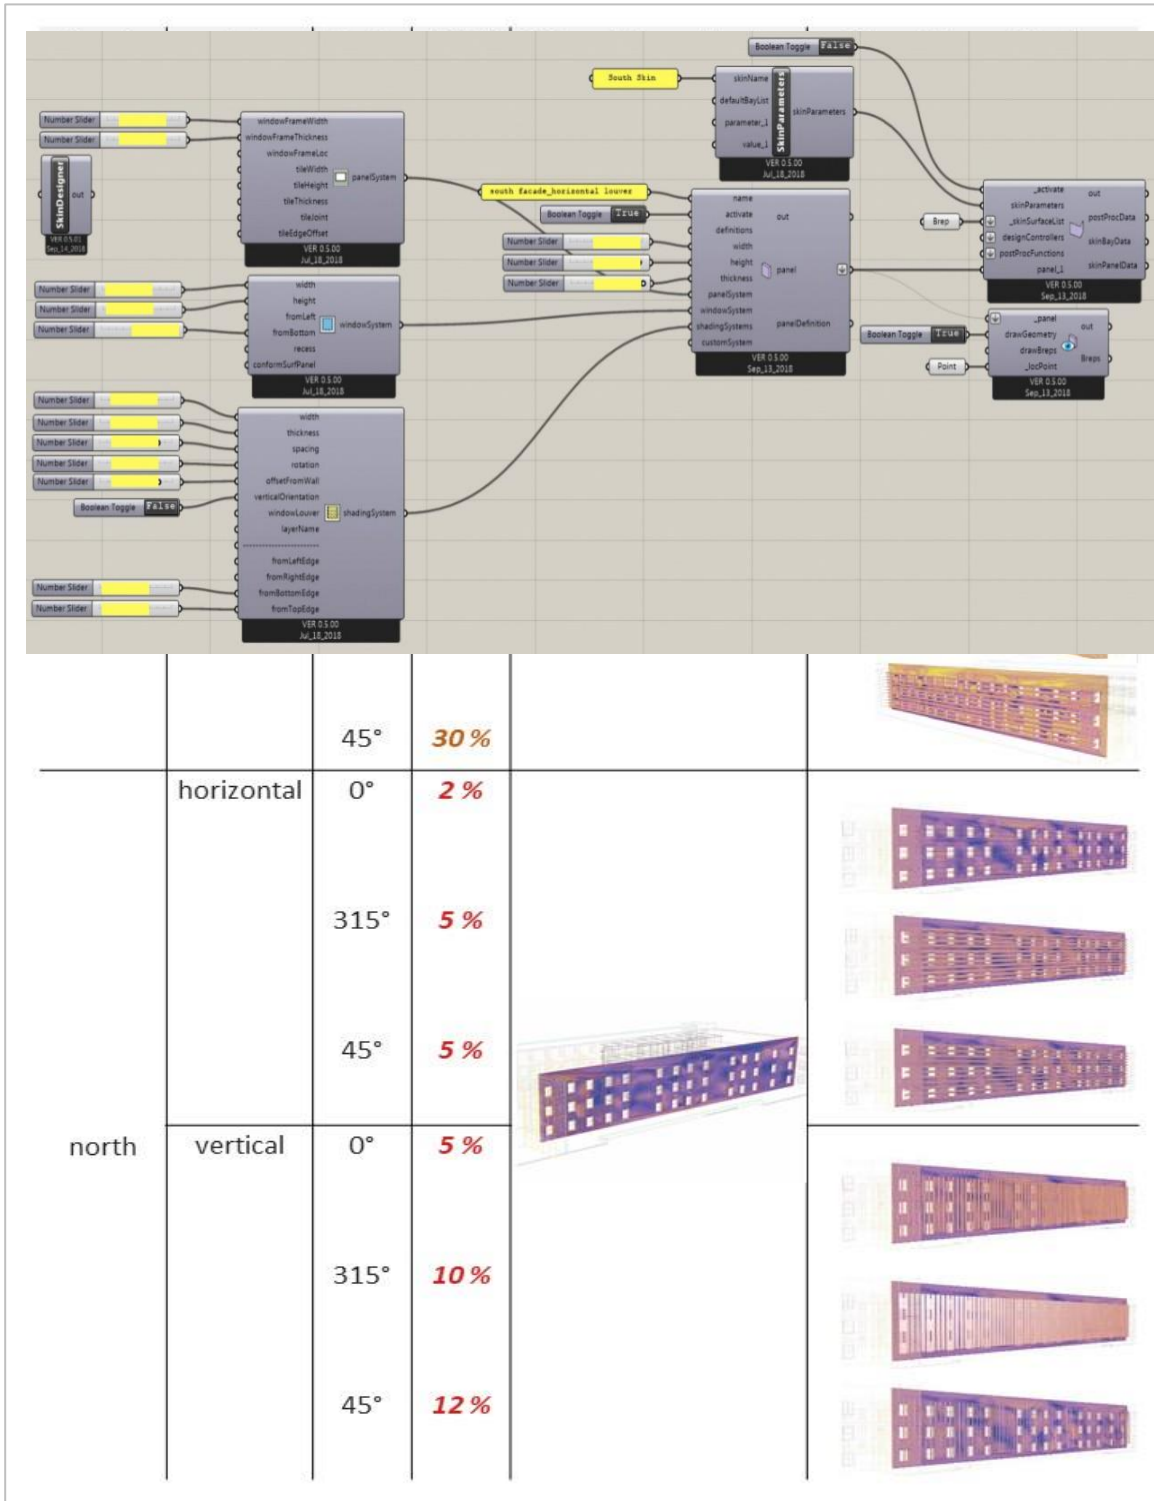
Boolean Toggle False

South Skin

skinName
defaultBayList
parameter_1
value_1
SkinParameters
skinParameters
VER 0.5.00
Jul_18_2018

Number Slider
Number Slider

SkinDesigner
out
VER 0.5.01
Sep_14_2018

windowFrameWidth
windowFrameThickness
windowFrameLoc
tileWidth
tileHeight
tileThickness
tileJoint
tileEdgeOffset
panelSystem
VER 0.5.00
Jul_18_2018

south facade_horizontal louver

Boolean Toggle True

Number Slider
Number Slider
Number Slider

name
activate
definitions
width
height
thickness
panelSystem
windowSystem
shadingSystems
customSystem
out
panel
panelDefinition
VER 0.5.00
Sep_13_2018

Brep

_activate
skinParameters
_skinSurfaceList
designControllers
postProcFunctions
panel_1
out
postProcData
skinBayData
skinPanelData
VER 0.5.00
Sep_13_2018

Number Slider
Number Slider
Number Slider

width
height
fromLeft
fromBottom
recess
conformSurfPanel
windowSystem
VER 0.5.00
Jul_18_2018

Boolean Toggle True

_panel
drawGeometry
drawBreps
_locPoint
out
Breps
VER 0.5.00
Sep_13_2018

Point

Number Slider
Number Slider
Number Slider
Number Slider
Number Slider

Boolean Toggle False

width
thickness
spacing
rotation
offsetFromWall
verticalOrientation
windowLouver
layerName
shadingSystem
fromLeftEdge
fromRightEdge
fromBottomEdge
fromTopEdge
VER 0.5.00
Jul_18_2018

Number Slider
Number Slider

| | | 45° | 30 % |
|---|---|---|---|
| | horizontal | 0° | 2 % |
| | | 315° | 5 % |
| | | 45° | 5 % |
| north | vertical | 0° | 5 % |
| | | 315° | 10 % |
| | | 45° | 12 % |